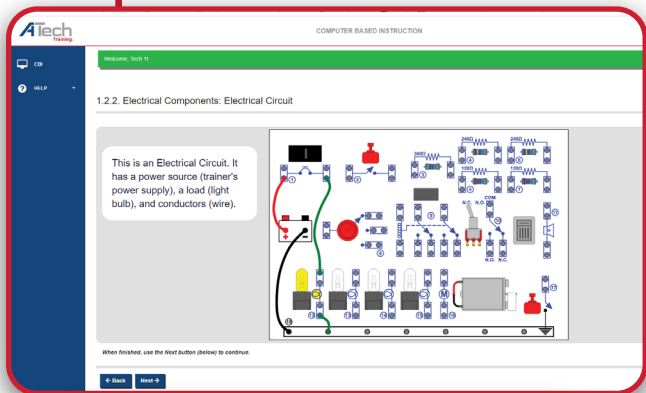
ATech Training

COMPUTER BASED INSTRUCTION

CBI

HELP

Welcome, Tech 1!

1.2.2. Electrical Components: Electrical Circuit

This is an Electrical Circuit. It has a power source (trainer's power supply), a load (light bulb), and conductors (wire).

24Ω

24Ω

36Ω

12Ω

12Ω

COM

N.C. N.O.

N.O. N.C.

M

When finished, use the Next button (below) to continue.

← Back

Next →